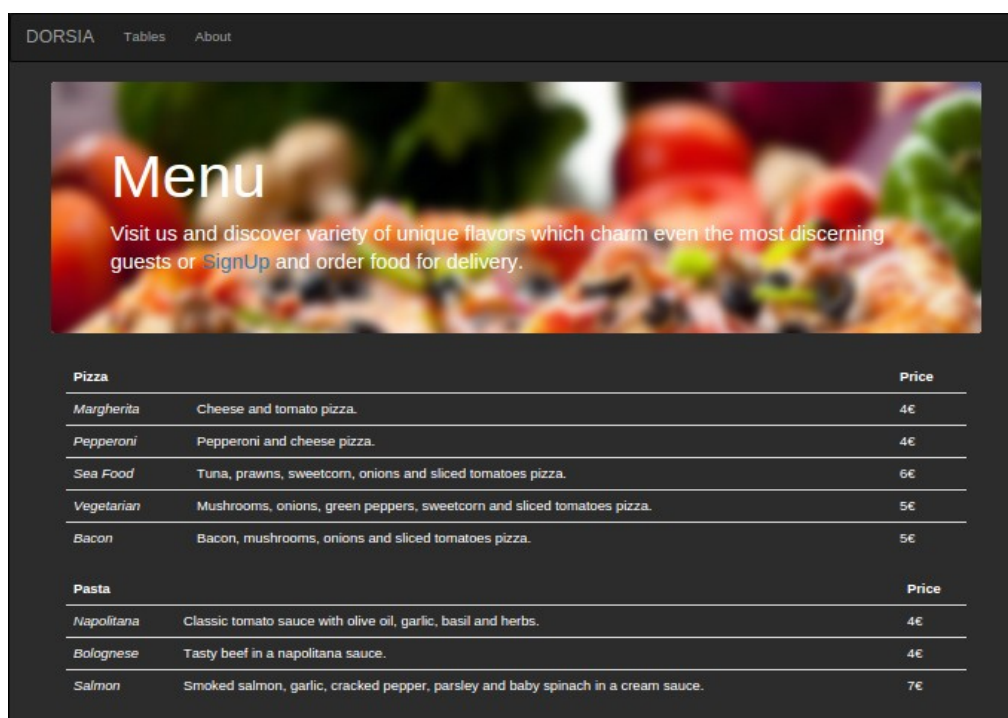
DORSIA Tables About

Menu

Visit us and discover variety of unique flavors which charm even the most discerning guests or SignUp and order food for delivery.

| Pizza | | Price |
|---|---|---|
| Margherita | Cheese and tomato pizza. | 4€ |
| Pepperoni | Pepperoni and cheese pizza. | 4€ |
| Sea Food | Tuna, prawns, sweetcorn, onions and sliced tomatoes pizza. | 6€ |
| Vegetarian | Mushrooms, onions, green peppers, sweetcorn and sliced tomatoes pizza. | 5€ |
| Bacon | Bacon, mushrooms, onions and sliced tomatoes pizza. | 5€ |

| Pasta | | Price |
|---|---|---|
| Napolitana | Classic tomato sauce with olive oil, garlic, basil and herbs. | 4€ |
| Bolognese | Tasty beef in a napolitana sauce. | 4€ |
| Salmon | Smoked salmon, garlic, cracked pepper, parsley and baby spinach in a cream sauce. | 7€ |